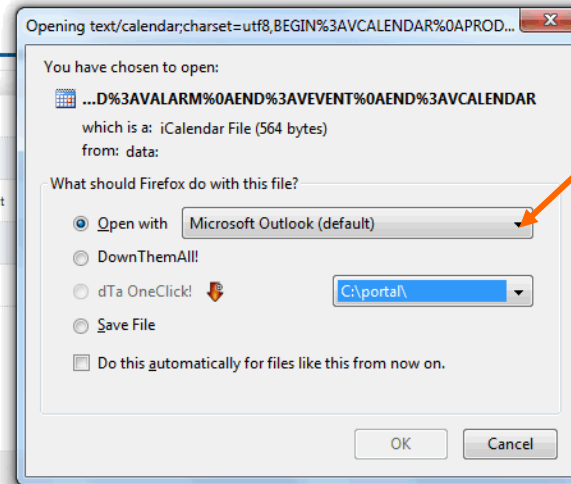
Opening text/calendar;charset=utf8,BEGIN%3AVCALENDAR%0APROD...

You have chosen to open:

...D%3AVALARM%0AEND%3AVEVENT%0AEND%3AVCALENDAR

which is a: iCalendar File (564 bytes)
from: data:

What should Firefox do with this file?

Open with Microsoft Outlook (default)

DownThemAll!

dTa OneClick! C:\portal\

Save File

Do this automatically for files like this from now on.

OK Cancel

t